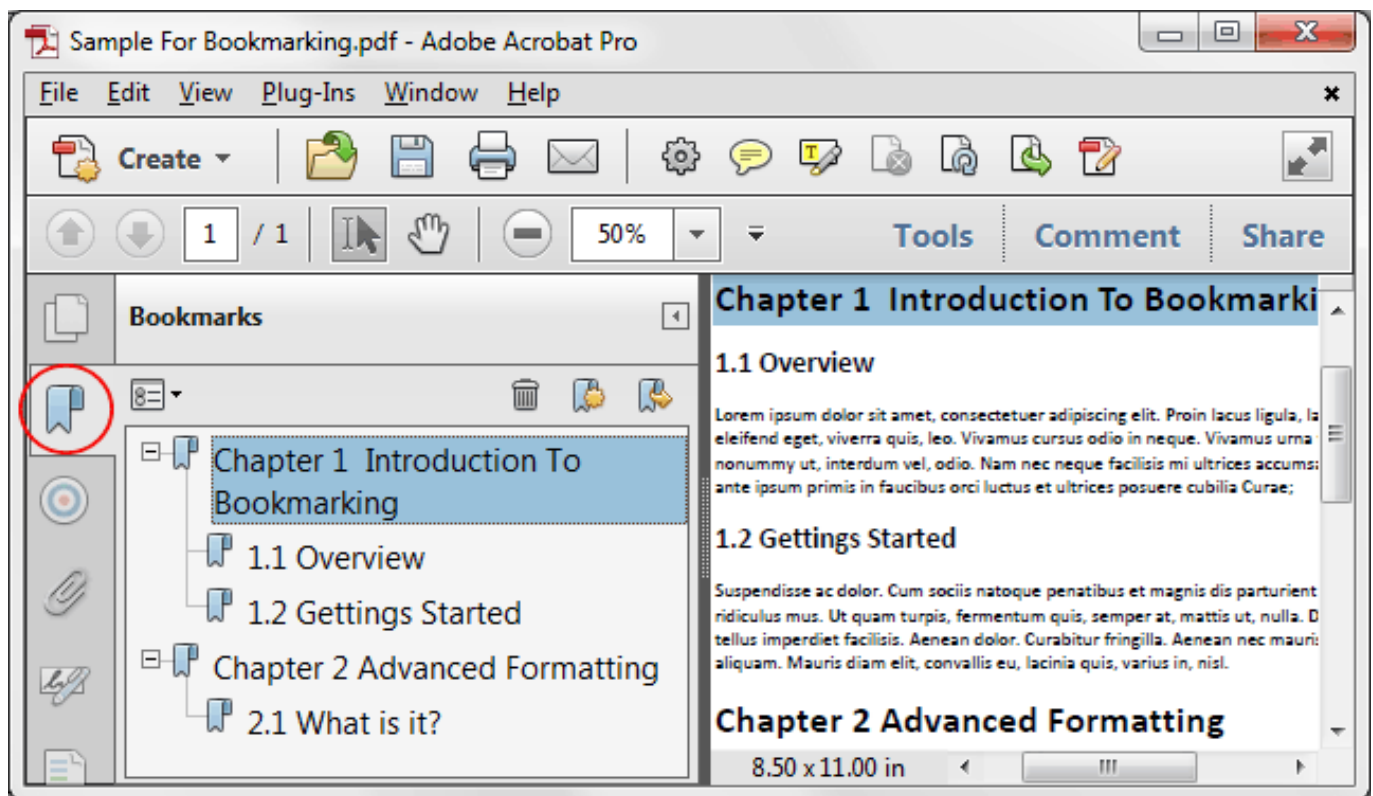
Sample For Bookmarking.pdf - Adobe Acrobat Pro

File Edit View Plug-Ins Window Help

Create

1 / 1

50%

Tools Comment Share

Bookmarks

Chapter 1 Introduction To Bookmarking

1.1 Overview

1.2 Gettings Started

Chapter 2 Advanced Formatting

2.1 What is it?

Chapter 1 Introduction To Bookmarki

1.1 Overview

Lorem ipsum dolor sit amet, consectetuer adipiscing elit. Proin lacus ligula, la eleifend eget, viverra quis, leo. Vivamus cursus odio in neque. Vivamus urna nonummy ut, interdum vel, odio. Nam nec neque facilisis mi ultrices accums ante ipsum primis in faucibus orci luctus et ultrices posuere cubilia Curae;

1.2 Gettings Started

Suspendisse ac dolor. Cum sociis natoque penatibus et magnis dis parturient ridiculus mus. Ut quam turpis, fermentum quis, semper at, mattis ut, nulla. D tellus imperdiet facilisis. Aenean dolor. Curabitur fringilla. Aenean nec mauris aliquam. Mauris diam elit, convallis eu, lacinia quis, varius in, nisl.

Chapter 2 Advanced Formatting

8.50 x 11.00 in